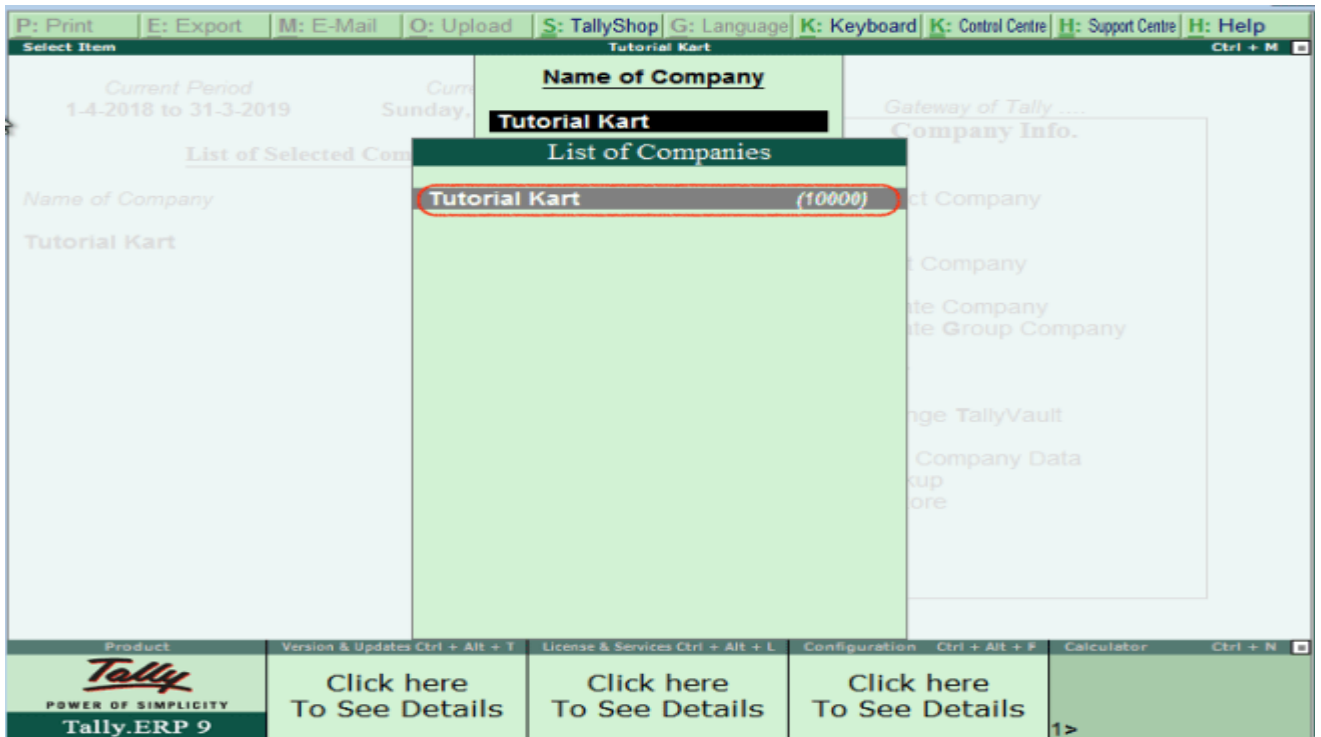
P: Print | E: Export | M: E-Mail | O: Upload | S: TallyShop | G: Language | K: Keyboard | K: Control Centre | H: Support Centre | H: Help

Select Item
Tutorial Kart
Ctrl + M

Current Period
1-4-2018 to 31-3-2019

Curr
Sunday,

List of Selected Com

Name of Company

Tutorial Kart

Name of Company

Tutorial Kart

List of Companies

Tutorial Kart (10000)

Gateway of Tally ....
Company Info.

ct Company

t Company

ate Company
ate Group Company

nge TallyVault

Company Data
kup
ore

Product
Version & Updates Ctrl + Alt + T
License & Services Ctrl + Alt + L
Configuration Ctrl + Alt + F
Calculator Ctrl + N

Tally
POWER OF SIMPLICITY
Tally.ERP 9

Click here
To See Details

Click here
To See Details

Click here
To See Details

1>